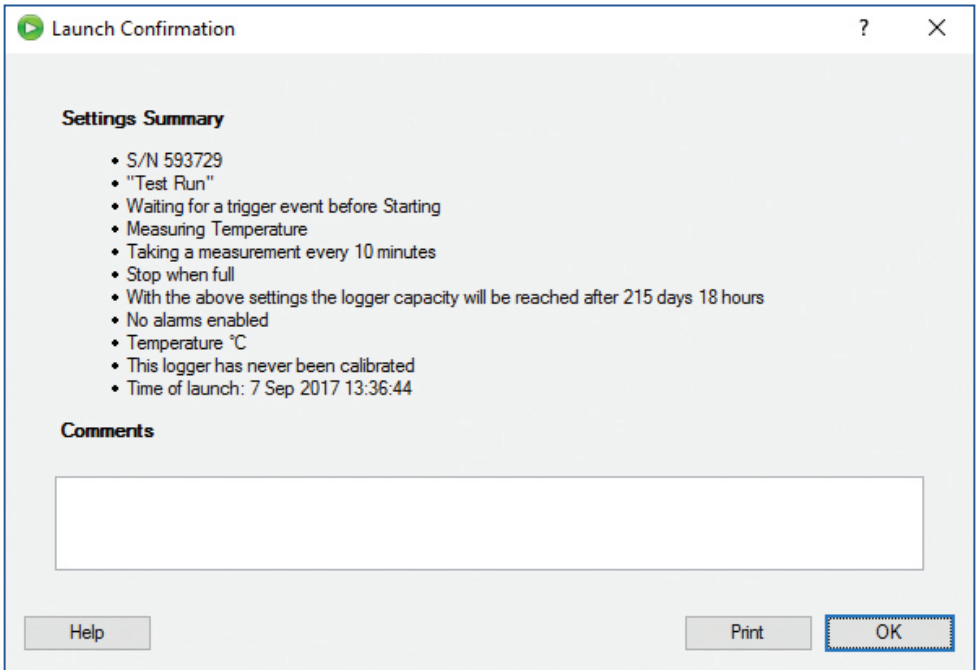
Launch Confirmation ? ×

Settings Summary

• S/N 593729
• "Test Run"
• Waiting for a trigger event before Starting
• Measuring Temperature
• Taking a measurement every 10 minutes
• Stop when full
• With the above settings the logger capacity will be reached after 215 days 18 hours
• No alarms enabled
• Temperature °C
• This logger has never been calibrated
• Time of launch: 7 Sep 2017 13:36:44

Comments

Help Print OK